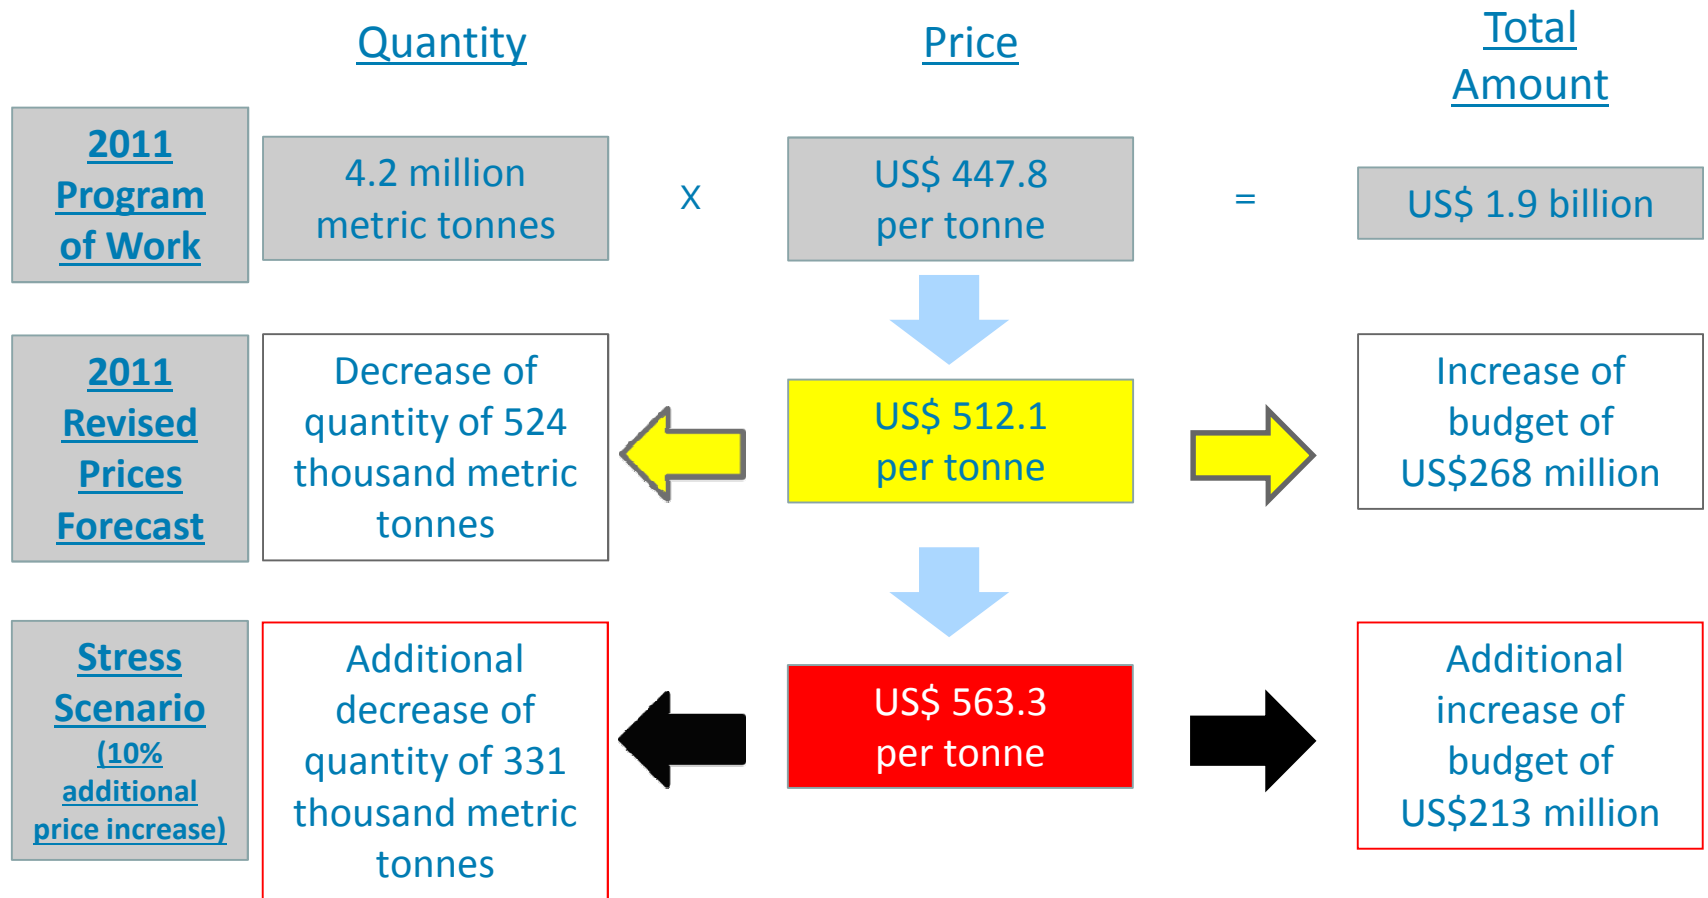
Quantity

Price

Total Amount

2011 Program of Work

4.2 million metric tonnes

X

US$ 447.8 per tonne

=

US$ 1.9 billion

2011 Revised Prices Forecast

Decrease of quantity of 524 thousand metric tonnes

US$ 512.1 per tonne

Increase of budget of US$268 million

Stress Scenario (10% additional price increase)

Additional decrease of quantity of 331 thousand metric tonnes

US$ 563.3 per tonne

Additional increase of budget of US$213 million